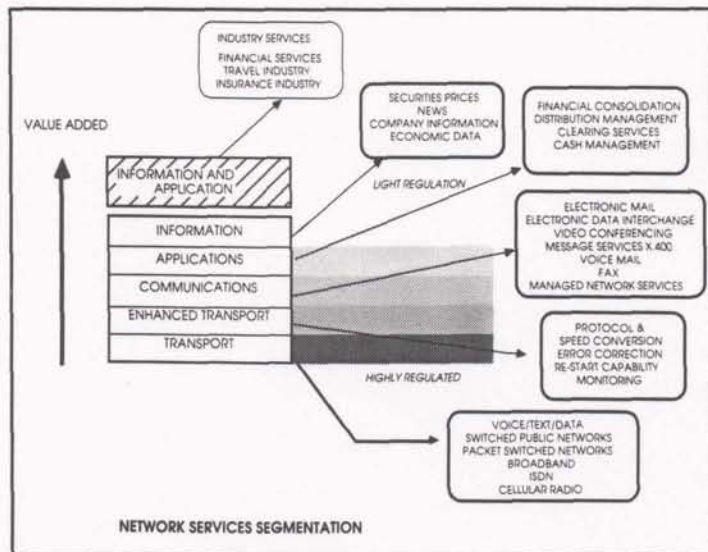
INDUSTRY SERVICES
FINANCIAL SERVICES
TRAVEL INDUSTRY
INSURANCE INDUSTRY

SECURITIES PRICES
NEWS
COMPANY INFORMATION
ECONOMIC DATA

FINANCIAL CONSOLIDATION
DISTRIBUTION MANAGEMENT
CLEARING SERVICES
CASH MANAGEMENT

VALUE ADDED

INFORMATION AND APPLICATION

LIGHT REGULATION

INFORMATION
APPLICATIONS
COMMUNICATIONS
ENHANCED TRANSPORT
TRANSPORT

ELECTRONIC MAIL
ELECTRONIC DATA INTERCHANGE
VIDEO CONFERENCING
MESSAGE SERVICES X 400
VOICE MAIL
FAX
MANAGED NETWORK SERVICES

PROTOCOL &
SPEED CONVERSION
ERROR CORRECTION
RE-START CAPABILITY
MONITORING

HIGHLY REGULATED

VOICE/TEXT/DATA
SWITCHED PUBLIC NETWORKS
PACKET SWITCHED NETWORKS
BROADBAND
ISDN
CELLULAR RADIO

NETWORK SERVICES SEGMENTATION